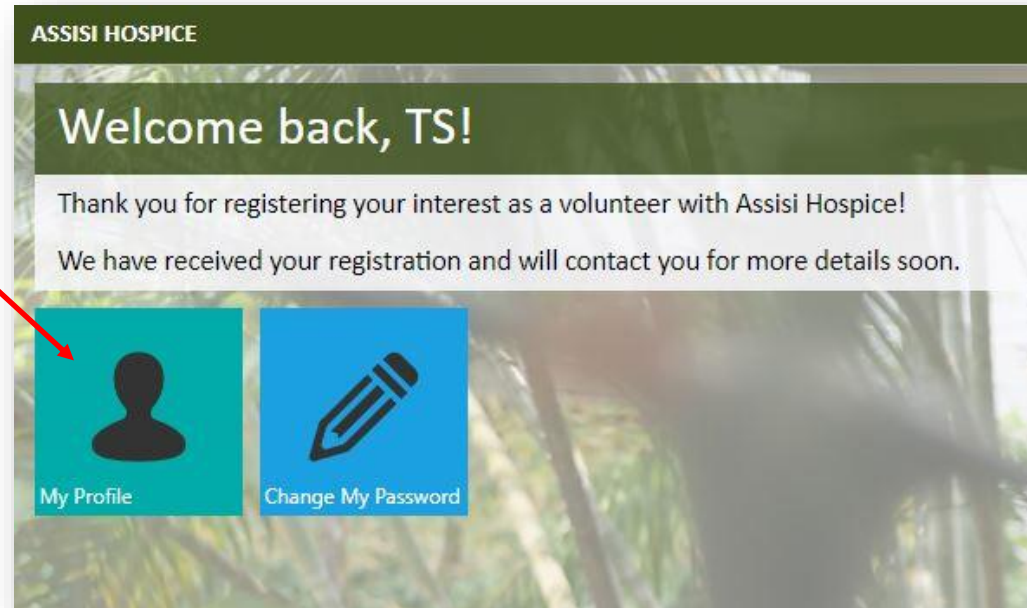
ASSISI HOSPICE

Welcome back, TS!

Thank you for registering your interest as a volunteer with Assisi Hospice!

We have received your registration and will contact you for more details soon.

My Profile

Change My Password